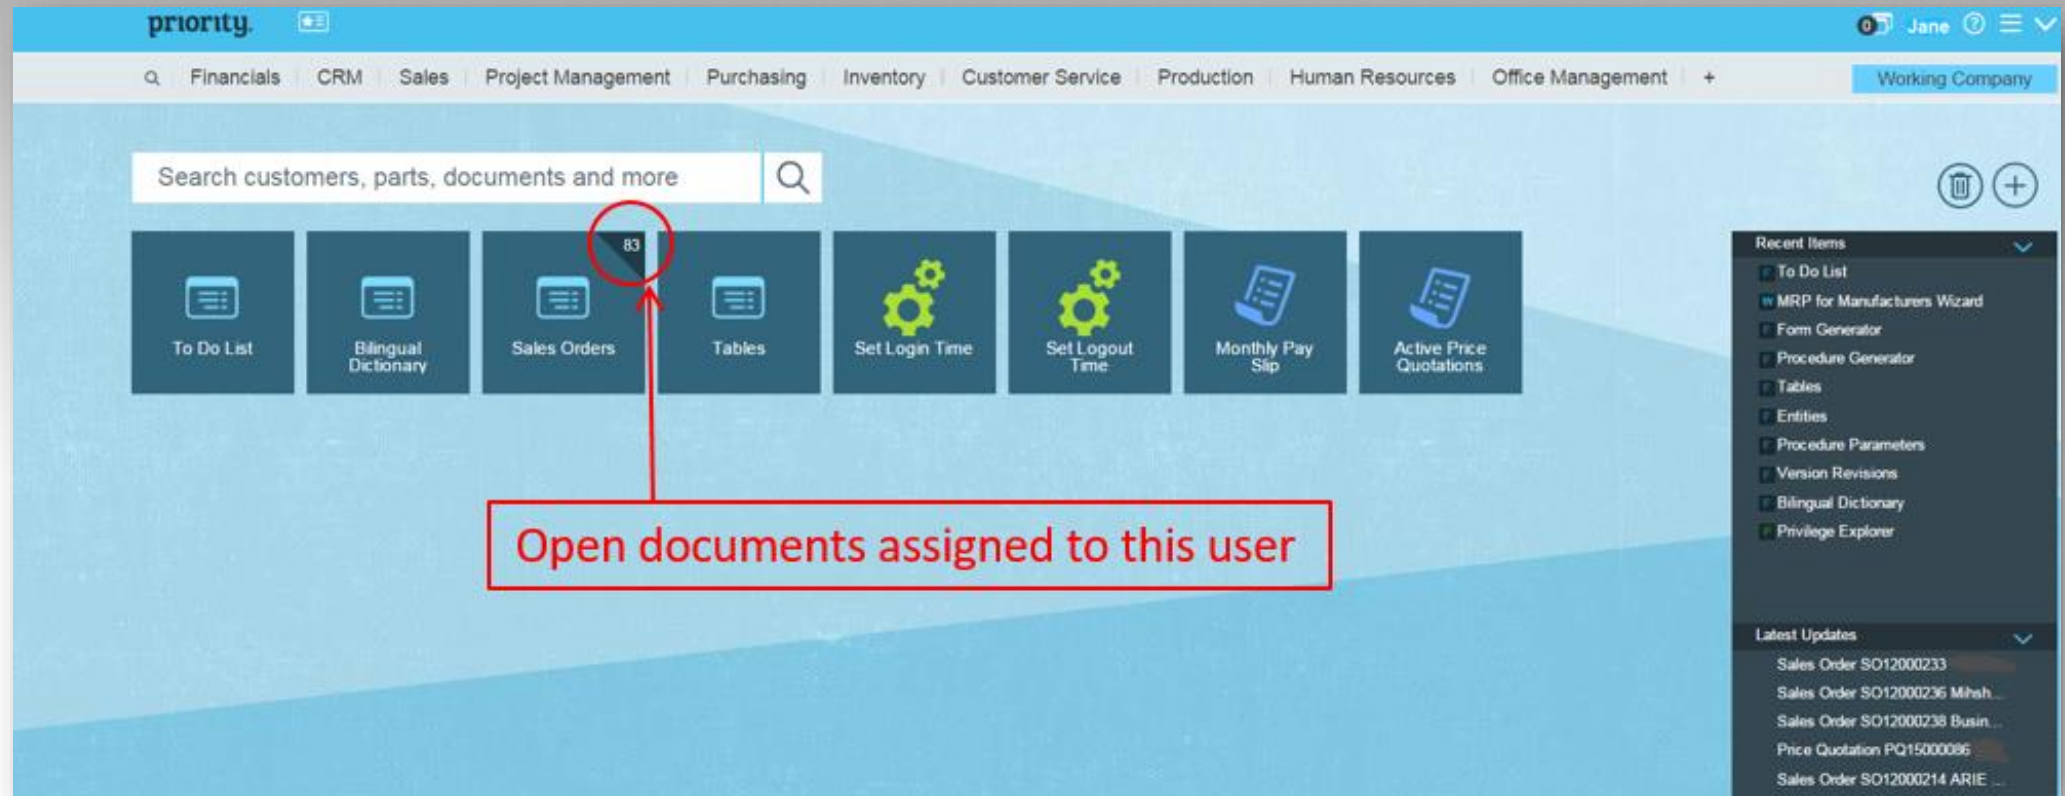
priority

0 Jane

Financials | CRM | Sales | Project Management | Purchasing | Inventory | Customer Service | Production | Human Resources | Office Management | +

Working Company

Search customers, parts, documents and more

To Do List

Bilingual Dictionary

83

Sales Orders

Tables

Set Login Time

Set Logout Time

Monthly Pay Slip

Active Price Quotations

Open documents assigned to this user

Recent Items
To Do List
MRP for Manufacturers Wizard
Form Generator
Procedure Generator
Tables
Entities
Procedure Parameters
Version Revisions
Bilingual Dictionary
Privilege Explorer

Latest Updates
Sales Order SO12000233
Sales Order SO12000236 Mihsh...
Sales Order SO12000238 Busin...
Price Quotation PQ15000086
Sales Order SO12000214 ARIE ...